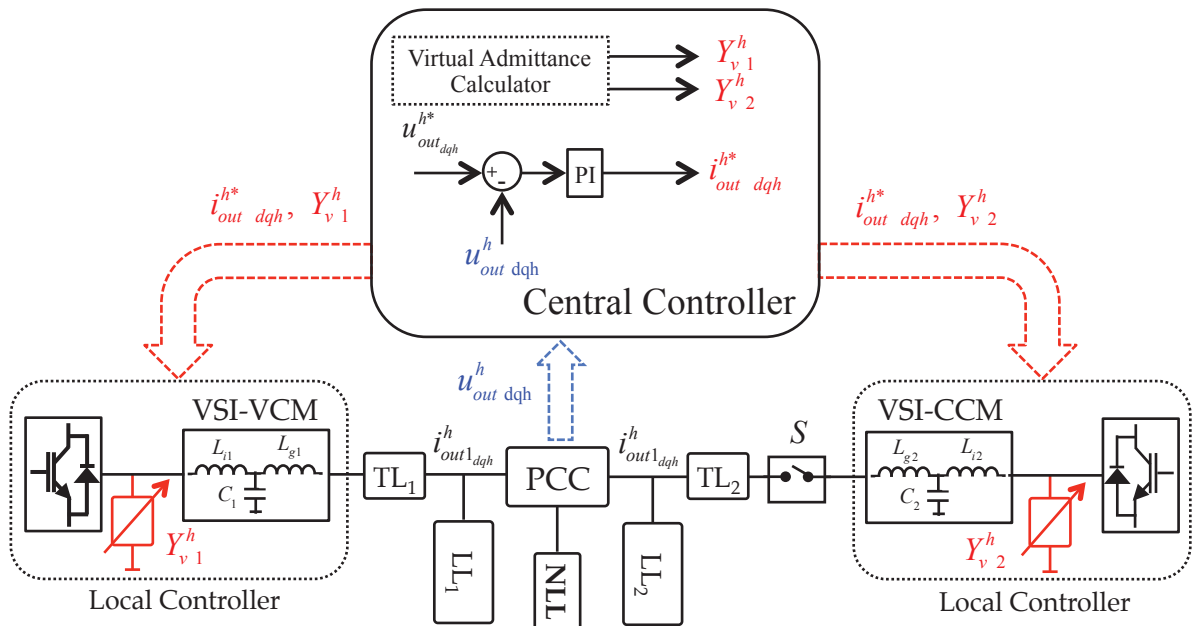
Virtual Admittance Calculator

$Y_{v\,1}^{h}$

$Y_{v\,2}^{h}$

$u_{out_{dqh}}^{h*}$

+

-

PI

$i_{out\ dqh}^{h*}$

$u_{out\ \mathrm{dqh}}^{h}$

$i_{out\ dqh}^{h*}$, $Y_{v\,1}^{h}$

$i_{out\ dqh}^{h*}$, $Y_{v\,2}^{h}$

Central Controller

$u_{out\ \mathrm{dqh}}^{h}$

VSI-VCM

$L_{i1}$ $L_{g1}$

$C_1$

$Y_{v\,1}^{h}$

$\mathrm{TL}_1$

$i_{out1_{dqh}}^{h}$

PCC

$i_{out1_{dqh}}^{h}$

$\mathrm{TL}_2$

$S$

VSI-CCM

$L_{g2}$ $L_{i2}$

$C_2$

$Y_{v\,2}^{h}$

$\mathrm{LL}_1$

NLL

$\mathrm{LL}_2$

Local Controller

Local Controller